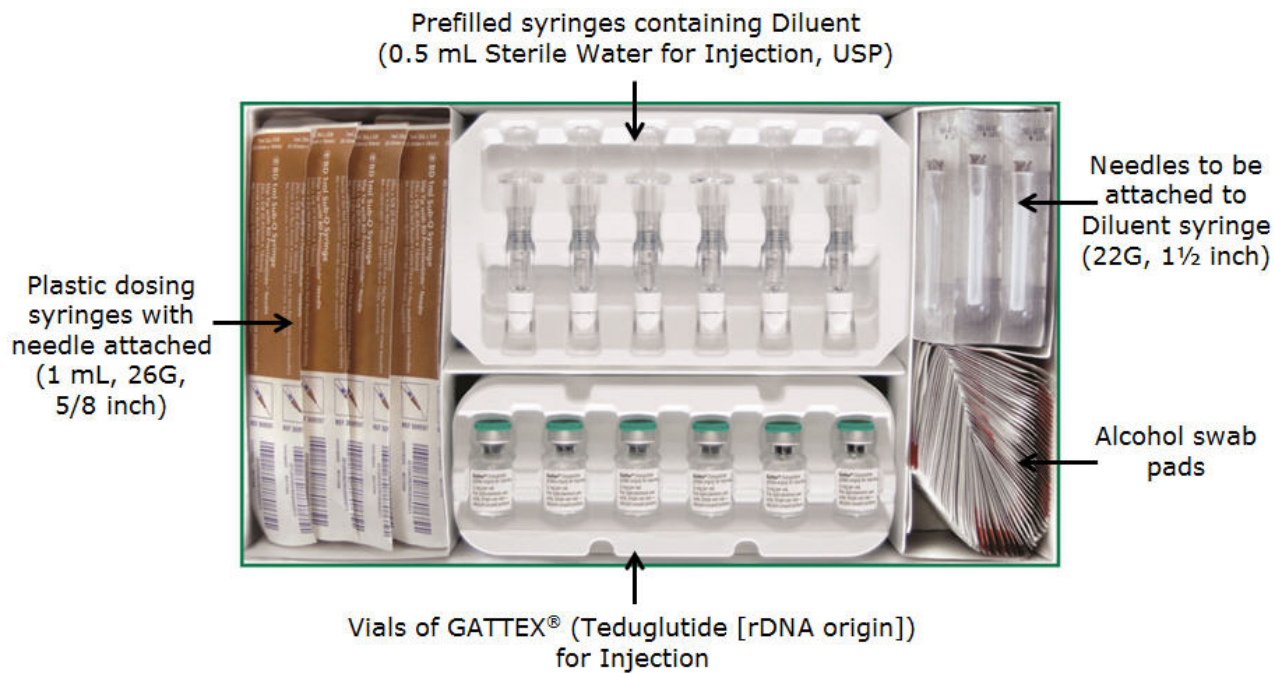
Prefilled syringes containing Diluent
(0.5 mL Sterile Water for Injection, USP)

Needles to be attached to Diluent syringe (22G, 1½ inch)

Plastic dosing syringes with needle attached (1 mL, 26G, 5/8 inch)

Alcohol swab pads

Vials of GATTEX® (Teduglutide [rDNA origin]) for Injection